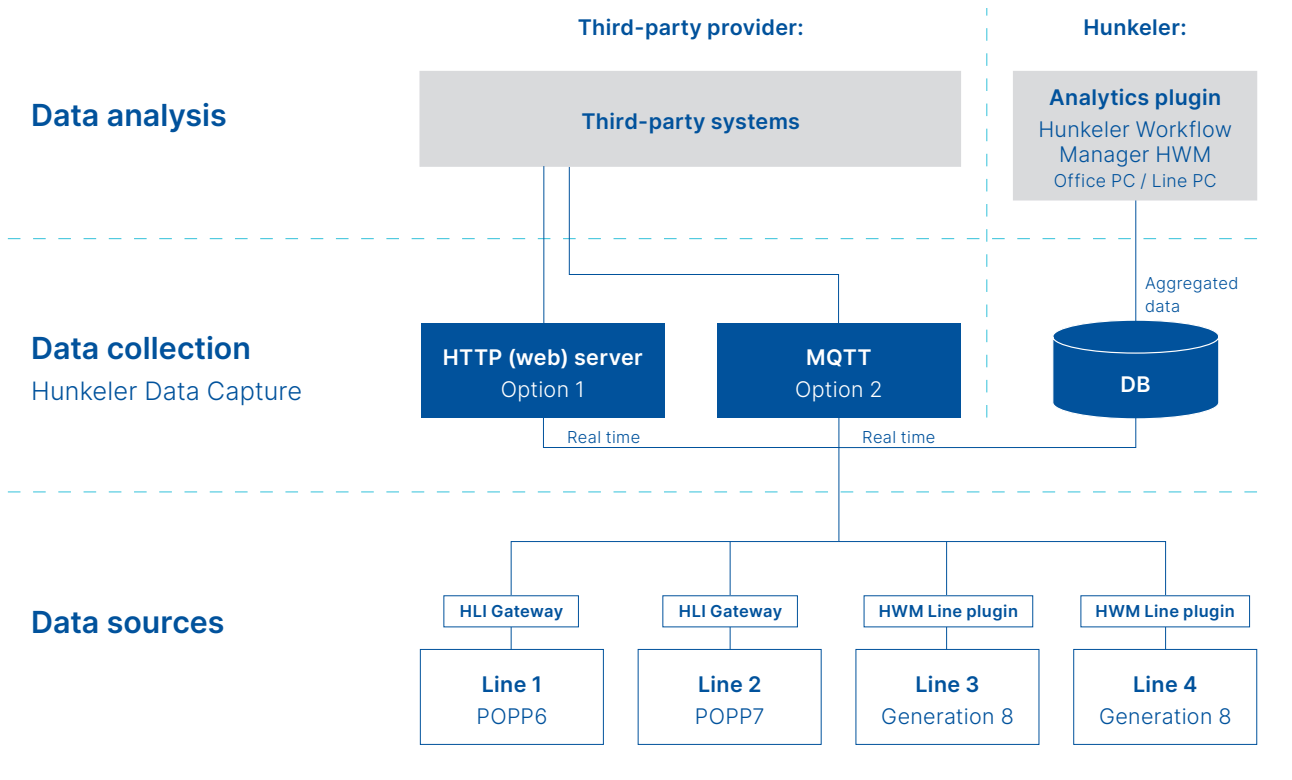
Third-party provider:

Hunkeler:

Data analysis

Third-party systems

Analytics plugin
Hunkeler Workflow Manager HWM
Office PC / Line PC

Aggregated data

Data collection
Hunkeler Data Capture

HTTP (web) server
Option 1

MQTT
Option 2

DB

Real time

Real time

Data sources

HLI Gateway

HLI Gateway

HWM Line plugin

HWM Line plugin

Line 1
POPP6

Line 2
POPP7

Line 3
Generation 8

Line 4
Generation 8